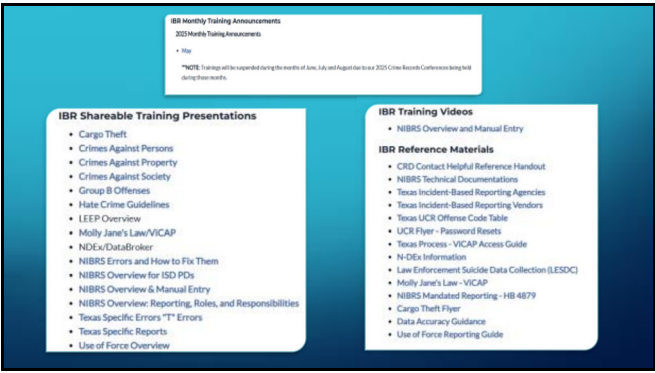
IBR Monthly Training Announcements

2025 Monthly Training Announcements

- May

**NOTE: Trainings will be suspended during the months of June, July and August due to our 2025 Crime Records Conference being held during those months.

IBR Shareable Training Presentations

- Cargo Theft
- Crimes Against Persons
- Crimes Against Property
- Crimes Against Society
- Group B Offenses
- Hate Crime Guidelines
- LEEP Overview
- Molly Jane's Law/ViCAP
- NDEx/DataBroker
- NIBRS Errors and How to Fix Them
- NIBRS Overview for ISD PDs
- NIBRS Overview & Manual Entry
- NIBRS Overview: Reporting, Roles, and Responsibilities
- Texas Specific Errors "T" Errors
- Texas Specific Reports
- Use of Force Overview

IBR Training Videos

- NIBRS Overview and Manual Entry

IBR Reference Materials

- CRD Contact Helpful Reference Handout
- NIBRS Technical Documentations
- Texas Incident-Based Reporting Agencies
- Texas Incident-Based Reporting Vendors
- Texas UCR Offense Code Table
- UCR Flyer - Password Resets
- Texas Process - ViCAP Access Guide
- N-DEx Information
- Law Enforcement Suicide Data Collection (LESDC)
- Molly Jane's Law - ViCAP
- NIBRS Mandated Reporting - HB 4879
- Cargo Theft Flyer
- Data Accuracy Guidance
- Use of Force Reporting Guide